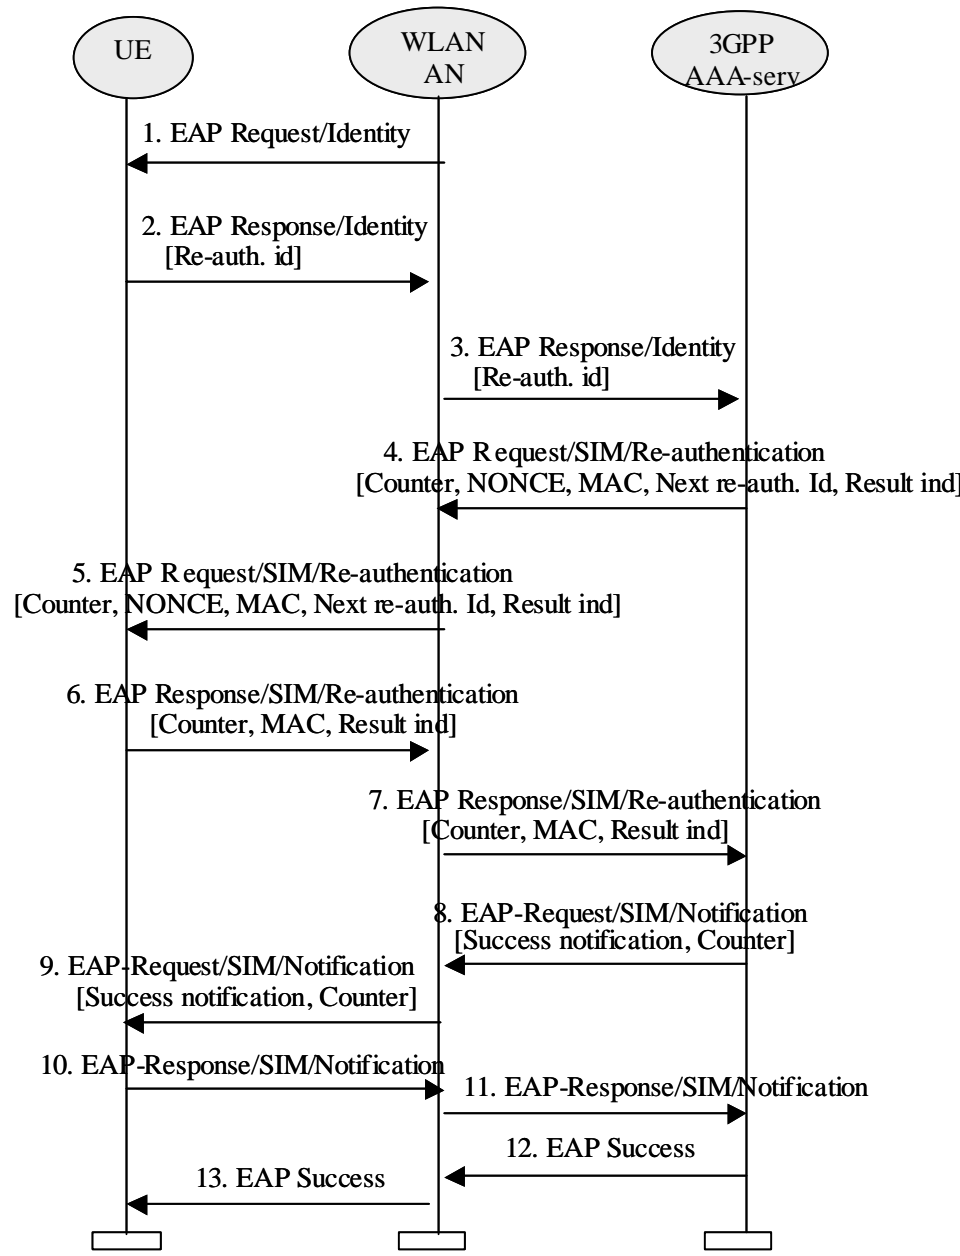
UE

WLAN AN

3GPP AAA-serv

1. EAP Request/Identity

2. EAP Response/Identity [Re-auth. id]

3. EAP Response/Identity [Re-auth. id]

4. EAP R equest/SIM/Re-authentication [Counter, NONCE, MAC, Next re-auth. Id, Result ind]

5. EAP R equest/SIM/Re-authentication [Counter, NONCE, MAC, Next re-auth. Id, Result ind]

6. EAP Response/SIM/Re-authentication [Counter, MAC, Result ind]

7. EAP Response/SIM/Re-authentication [Counter, MAC, Result ind]

8. EAP-Request/SIM/Notification [Success notification, Counter]

9. EAP-Request/SIM/Notification [Success notification, Counter]

10. EAP-Response/SIM/Notification

11. EAP-Response/SIM/Notification

12. EAP Success

13. EAP Success